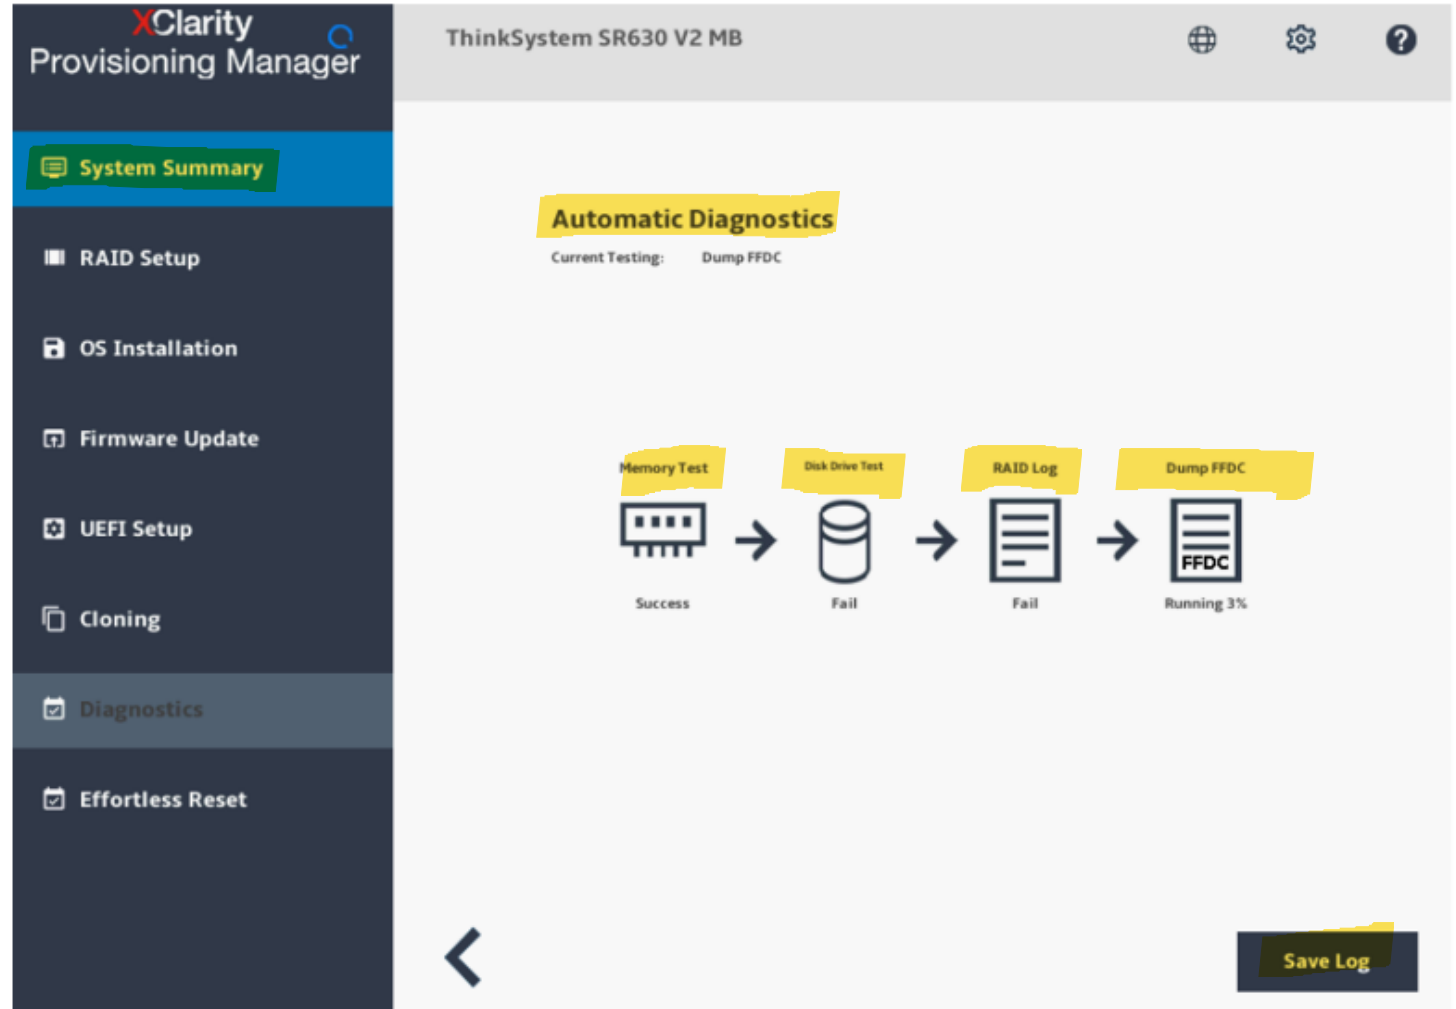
XClarity
Provisioning Manager

ThinkSystem SR630 V2 MB

System Summary

RAID Setup

OS Installation

Firmware Update

UEFI Setup

Cloning

Diagnostics

Effortless Reset

Automatic Diagnostics

Current Testing: Dump FFDC

Memory Test

Disk Drive Test

RAID Log

Dump FFDC

FFDC

Success

Fail

Fail

Running 3%

Save Log